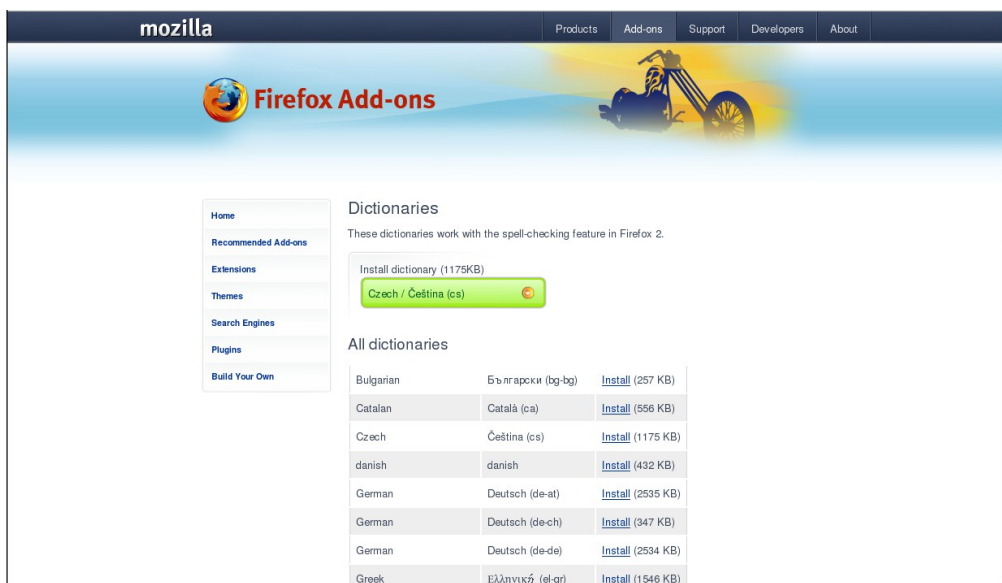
mozilla

Products Add-ons Support Developers About

Firefox Add-ons

Home
Recommended Add-ons
Extensions
Themes
Search Engines
Plugins
Build Your Own

Dictionaries

These dictionaries work with the spell-checking feature in Firefox 2.

Install dictionary (1175KB)

Czech / Čeština (cs)

All dictionaries

| | | |
|---|---|---|
| Bulgarian | Български (bg-bg) | Install (257 KB) |
| Catalan | Català (ca) | Install (556 KB) |
| Czech | Čeština (cs) | Install (1175 KB) |
| danish | danish | Install (432 KB) |
| German | Deutsch (de-at) | Install (2535 KB) |
| German | Deutsch (de-ch) | Install (347 KB) |
| German | Deutsch (de-de) | Install (2534 KB) |
| Greek | Ελληνικά (el-gr) | Install (1546 KB) |